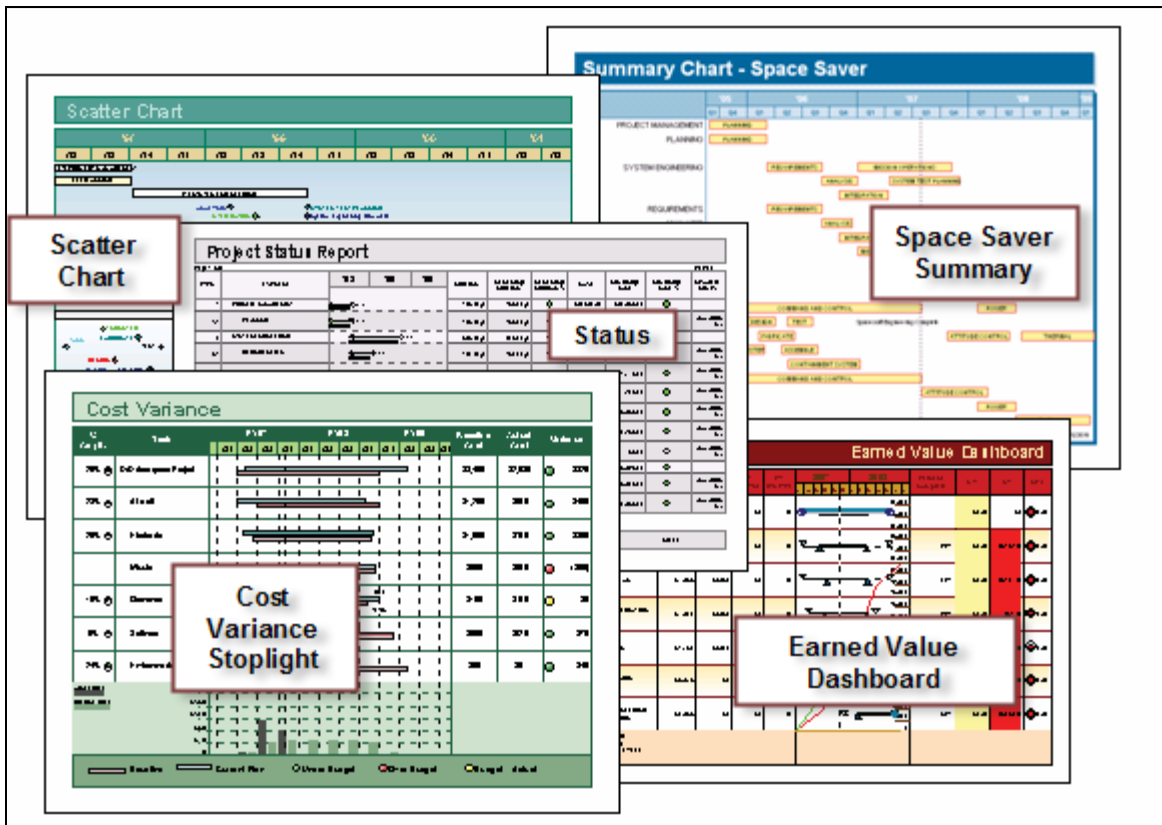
Summary Chart - Space Saver

PROJECT MANAGEMENT

PLANNING

SYSTEM ENGINEERING

REQUIREMENTS

Space Saver Summary

Scatter Chart

Scatter Chart

Project Status Report

Status

Cost Variance

Cost Variance Stoplight

Earned Value Dashboard

Earned Value Dashboard